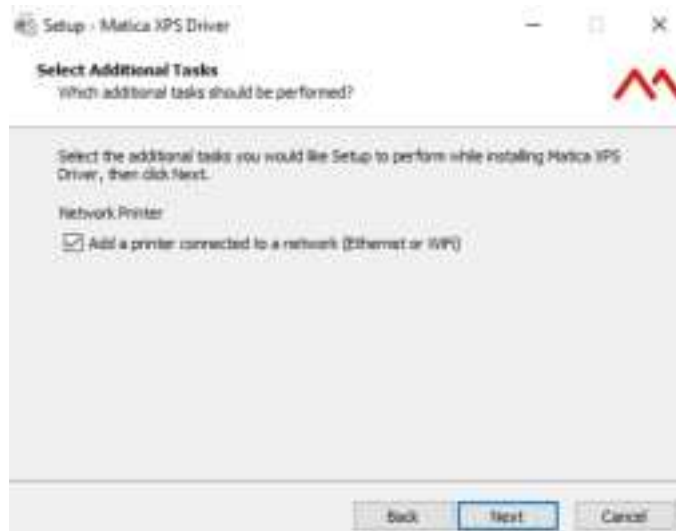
Setup - Matica XPS Driver

Select Additional Tasks
Which additional tasks should be performed?

Select the additional tasks you would like Setup to perform while installing Matica XPS Driver, then click Next.

Network Printer

Add a printer connected to a network (Ethernet or WiFi)

Back Next Cancel